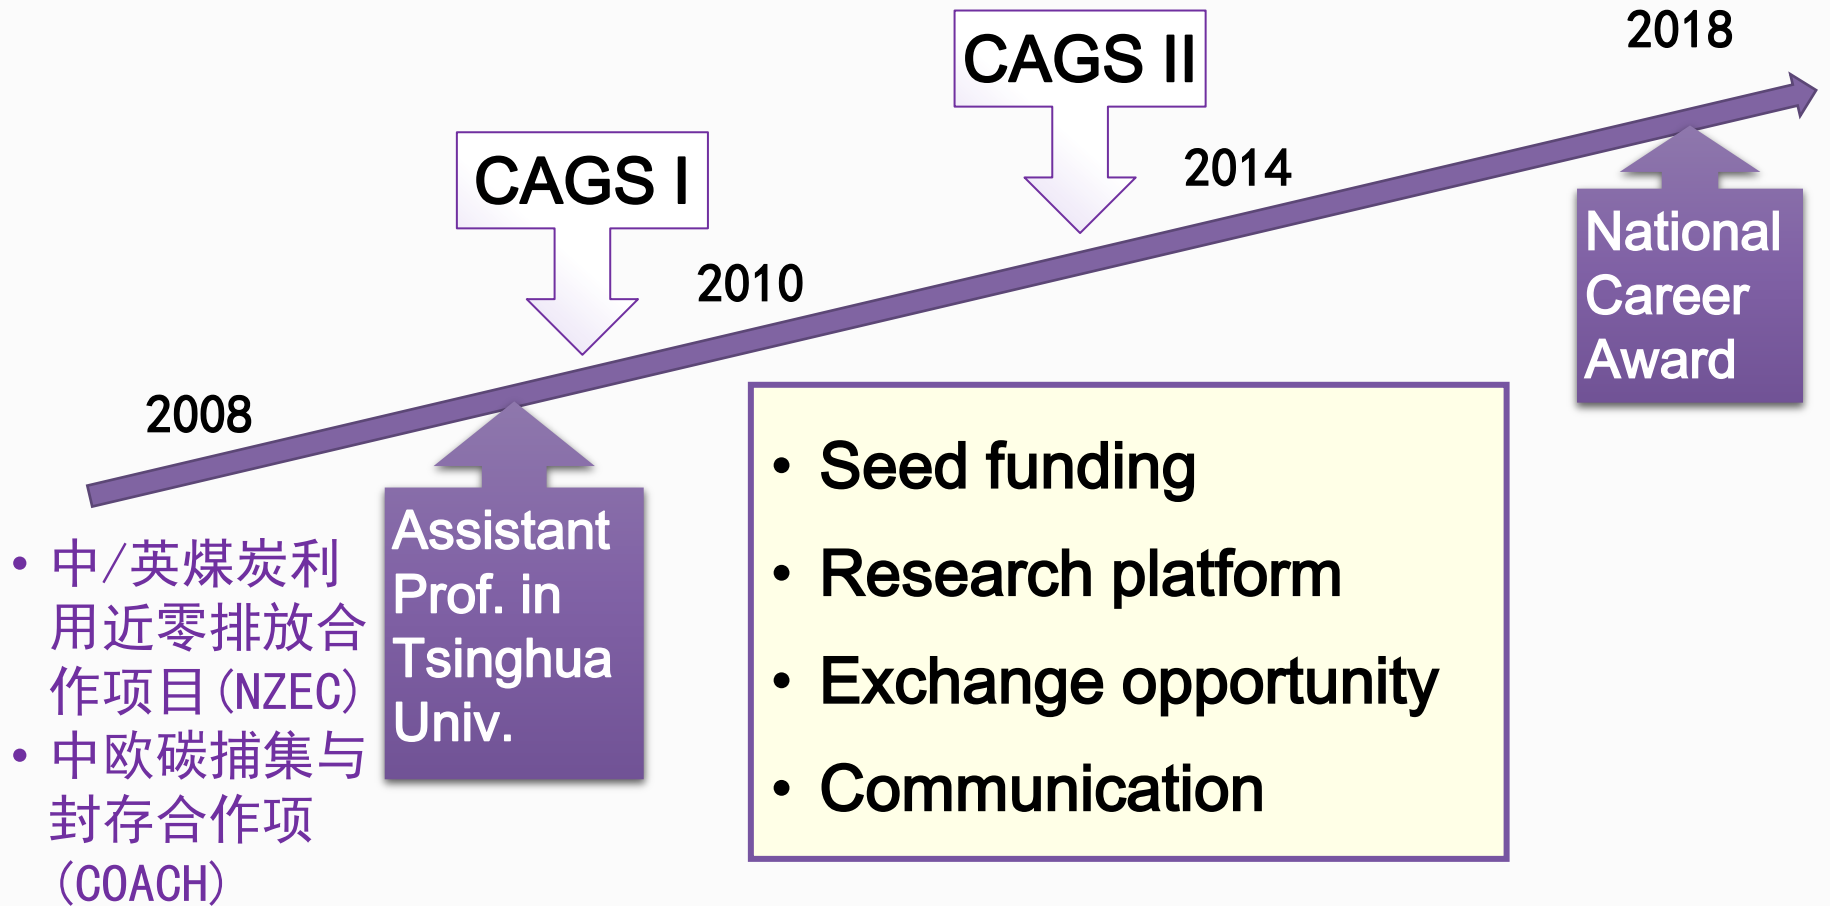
CAGS II

2018

CAGS I

2014

2010

National Career Award

2008

- 中/英煤炭利用近零排放合作项目(NZEC)
- 中欧碳捕集与封存合作项(COACH)

Assistant Prof. in Tsinghua Univ.

- Seed funding
- Research platform
- Exchange opportunity
- Communication